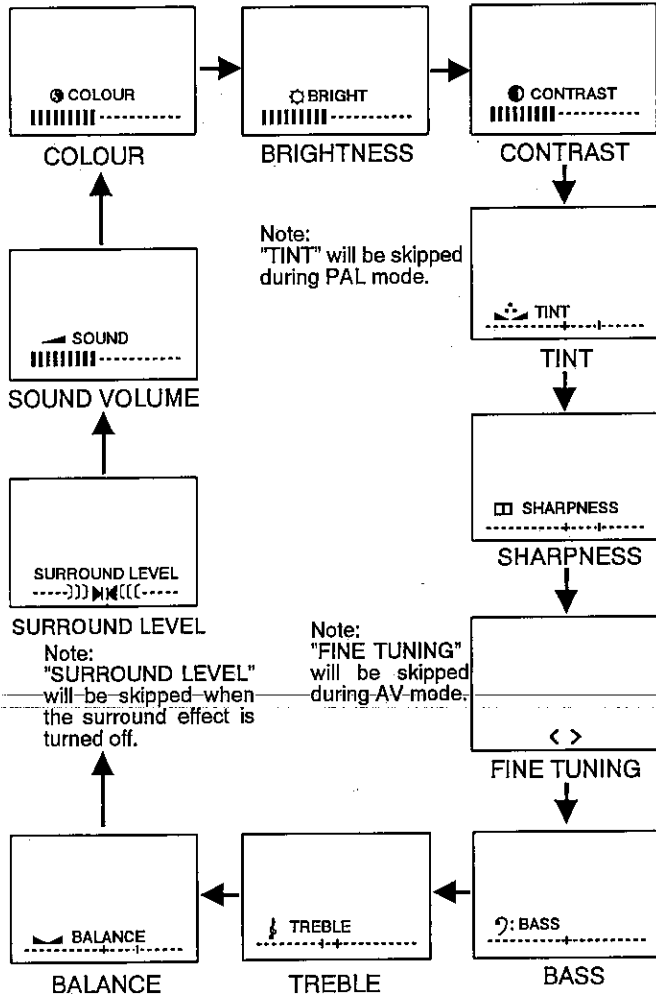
COLOUR

COLOUR

BRIGHT

BRIGHTNESS

CONTRAST

CONTRAST

Note:
"TINT" will be skipped during PAL mode.

TINT

TINT

SHARPNESS

SHARPNESS

Note:
"FINE TUNING" will be skipped during AV mode.

< >

FINE TUNING

BASS

BASS

TREBLE

TREBLE

BALANCE

BALANCE

SURROUND LEVEL

SURROUND LEVEL

Note:
"SURROUND LEVEL" will be skipped when the surround effect is turned off.

SOUND

SOUND VOLUME